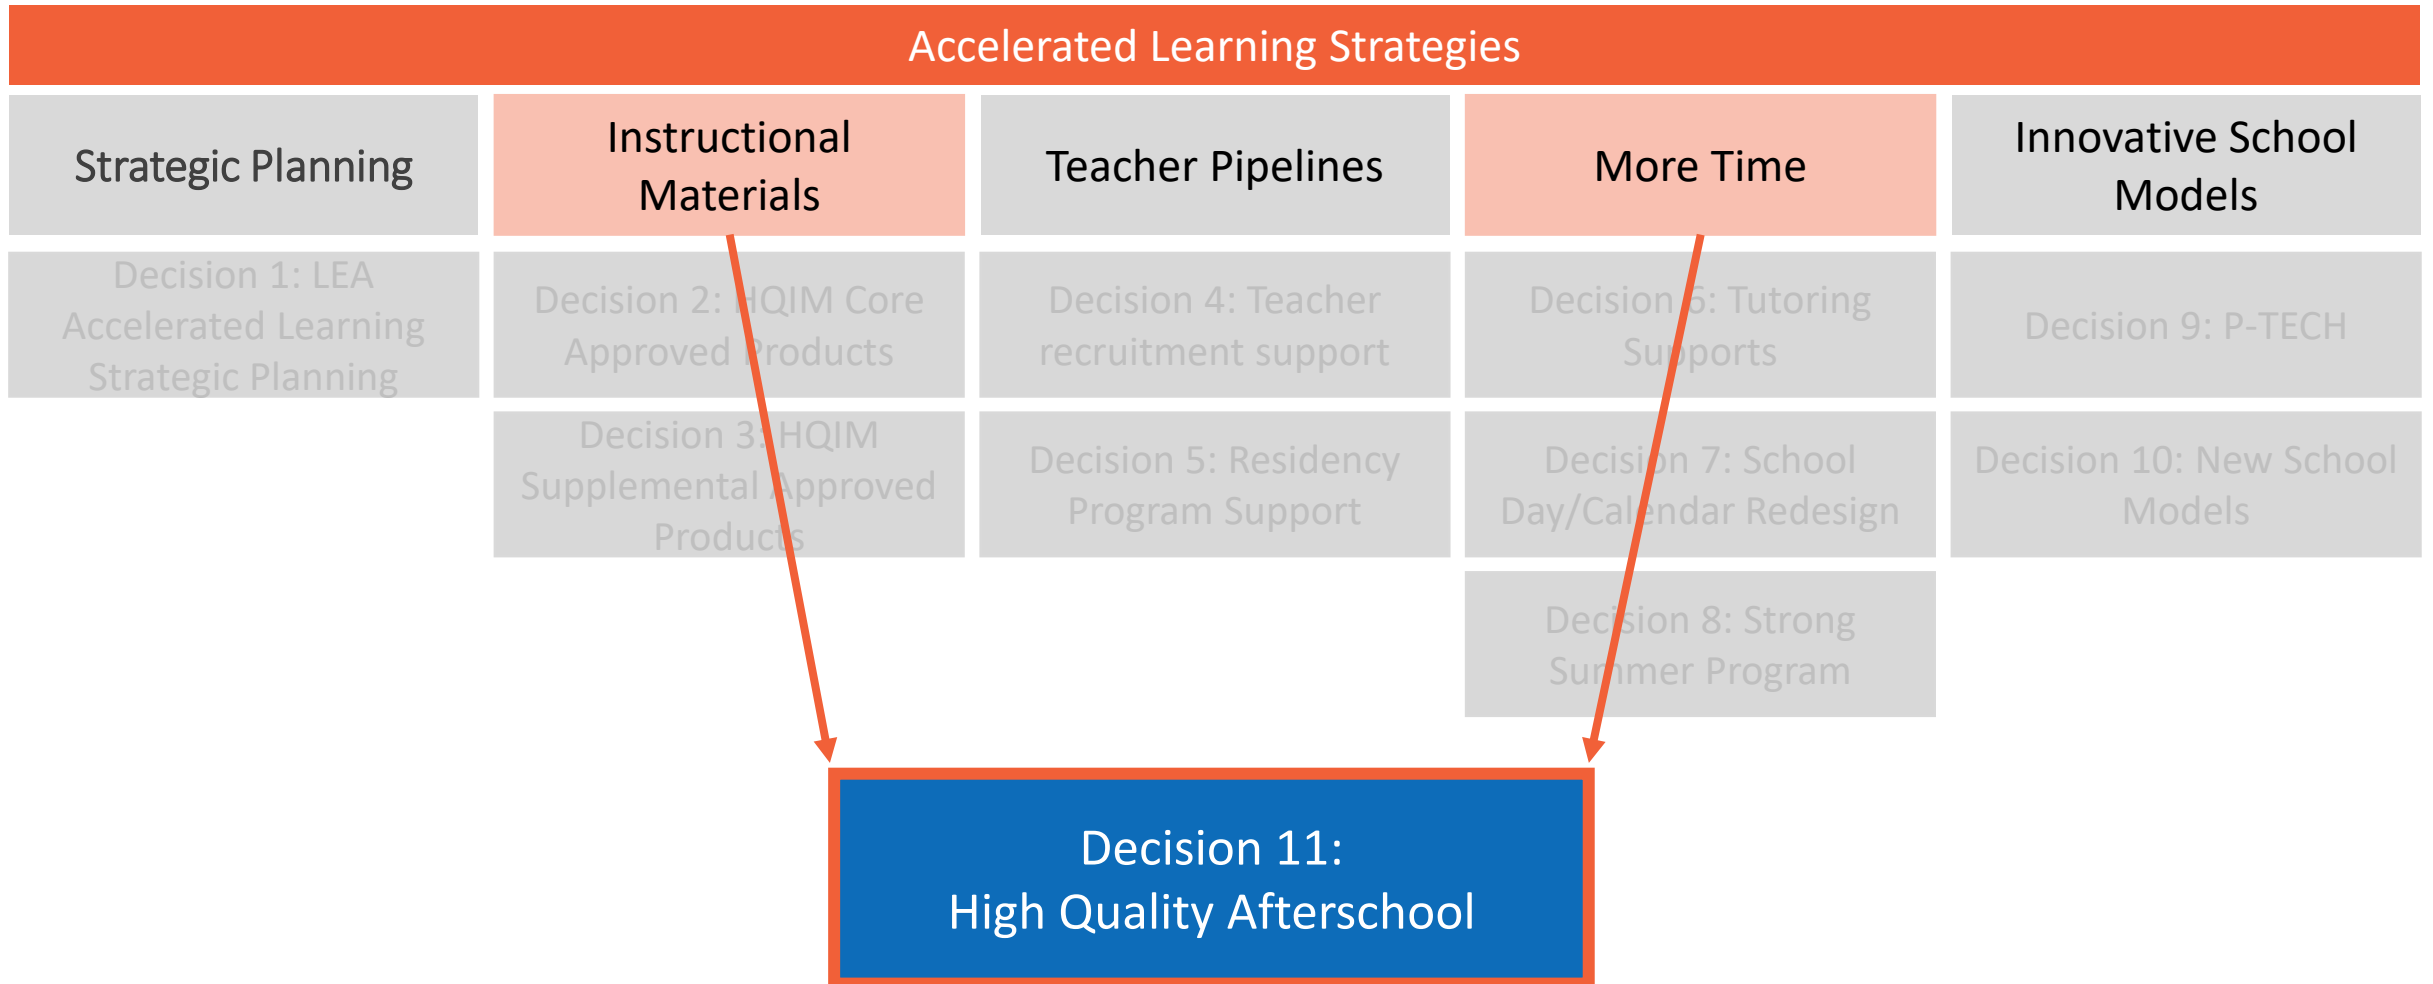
Accelerated Learning Strategies

| Strategic Planning | Instructional Materials | Teacher Pipelines | More Time | Innovative School Models |
|---|---|---|---|---|
| Decision 1: LEA Accelerated Learning Strategic Planning | Decision 2: HQIM Core Approved Products | Decision 4: Teacher recruitment support | Decision 6: Tutoring Supports | Decision 9: P-TECH |
| | Decision 3: HQIM Supplemental Approved Products | Decision 5: Residency Program Support | Decision 7: School Day/Calendar Redesign | Decision 10: New School Models |
| | | | Decision 8: Strong Summer Program | |

Decision 11:
High Quality Afterschool